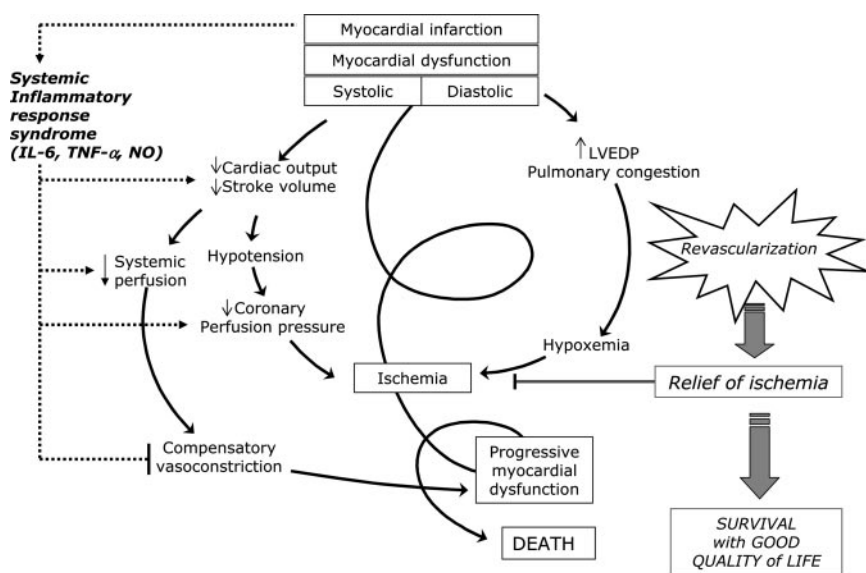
Myocardial infarction

Myocardial dysfunction

Systolic

Diastolic

Systemic Inflammatory response syndrome (IL-6, TNF-$\alpha$, NO)

$\downarrow$Cardiac output
$\downarrow$Stroke volume

$\uparrow$LVEDP
Pulmonary congestion

Revascularization

$\downarrow$ Systemic perfusion

Hypotension

$\downarrow$Coronary Perfusion pressure

Hypoxemia

Ischemia

Relief of ischemia

Compensatory vasoconstriction

Progressive myocardial dysfunction

DEATH

SURVIVAL with GOOD QUALITY of LIFE